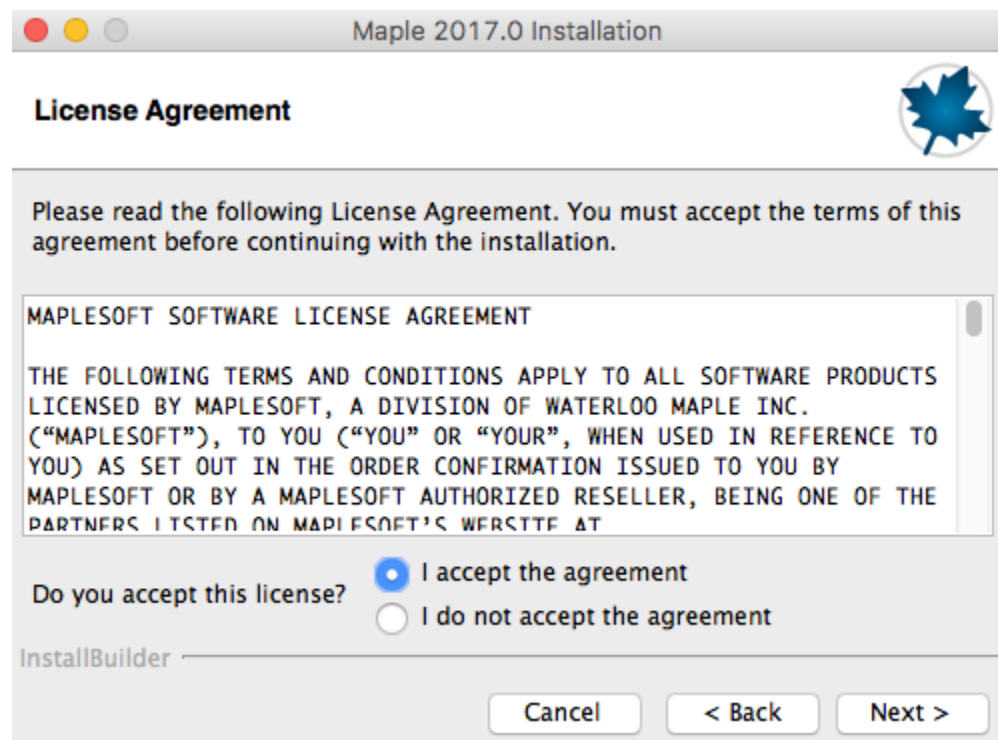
Maple 2017.0 Installation

License Agreement

Please read the following License Agreement. You must accept the terms of this agreement before continuing with the installation.

MAPLESOFT SOFTWARE LICENSE AGREEMENT

THE FOLLOWING TERMS AND CONDITIONS APPLY TO ALL SOFTWARE PRODUCTS LICENSED BY MAPLESOFT, A DIVISION OF WATERLOO MAPLE INC. (“MAPLESOFT”), TO YOU (“YOU” OR “YOUR”, WHEN USED IN REFERENCE TO YOU) AS SET OUT IN THE ORDER CONFIRMATION ISSUED TO YOU BY MAPLESOFT OR BY A MAPLESOFT AUTHORIZED RESELLER, BEING ONE OF THE PARTNERS LISTED ON MAPLESOFT'S WEBSITE AT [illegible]

Do you accept this license?
I accept the agreement
I do not accept the agreement

InstallBuilder

Cancel
< Back
Next >